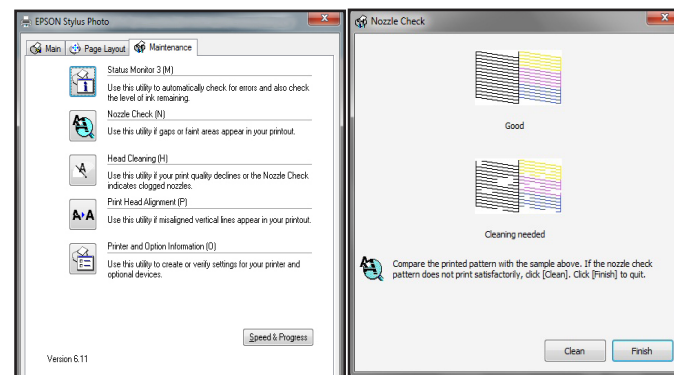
EPSON Stylus Photo

Main | Page Layout | Maintenance

Status Monitor 3 (M)
Use this utility to automatically check for errors and also check the level of ink remaining.

Nozzle Check (N)
Use this utility if gaps or faint areas appear in your printout.

Head Cleaning (H)
Use this utility if your print quality declines or the Nozzle Check indicates clogged nozzles.

Print Head Alignment (P)
Use this utility if misaligned vertical lines appear in your printout.

Printer and Option Information (O)
Use this utility to create or verify settings for your printer and optional devices.

Speed & Progress

Version 6.11

Nozzle Check

Good

Cleaning needed

Compare the printed pattern with the sample above. If the nozzle check pattern does not print satisfactorily, click [Clean]. Click [Finish] to quit.

Clean

Finish